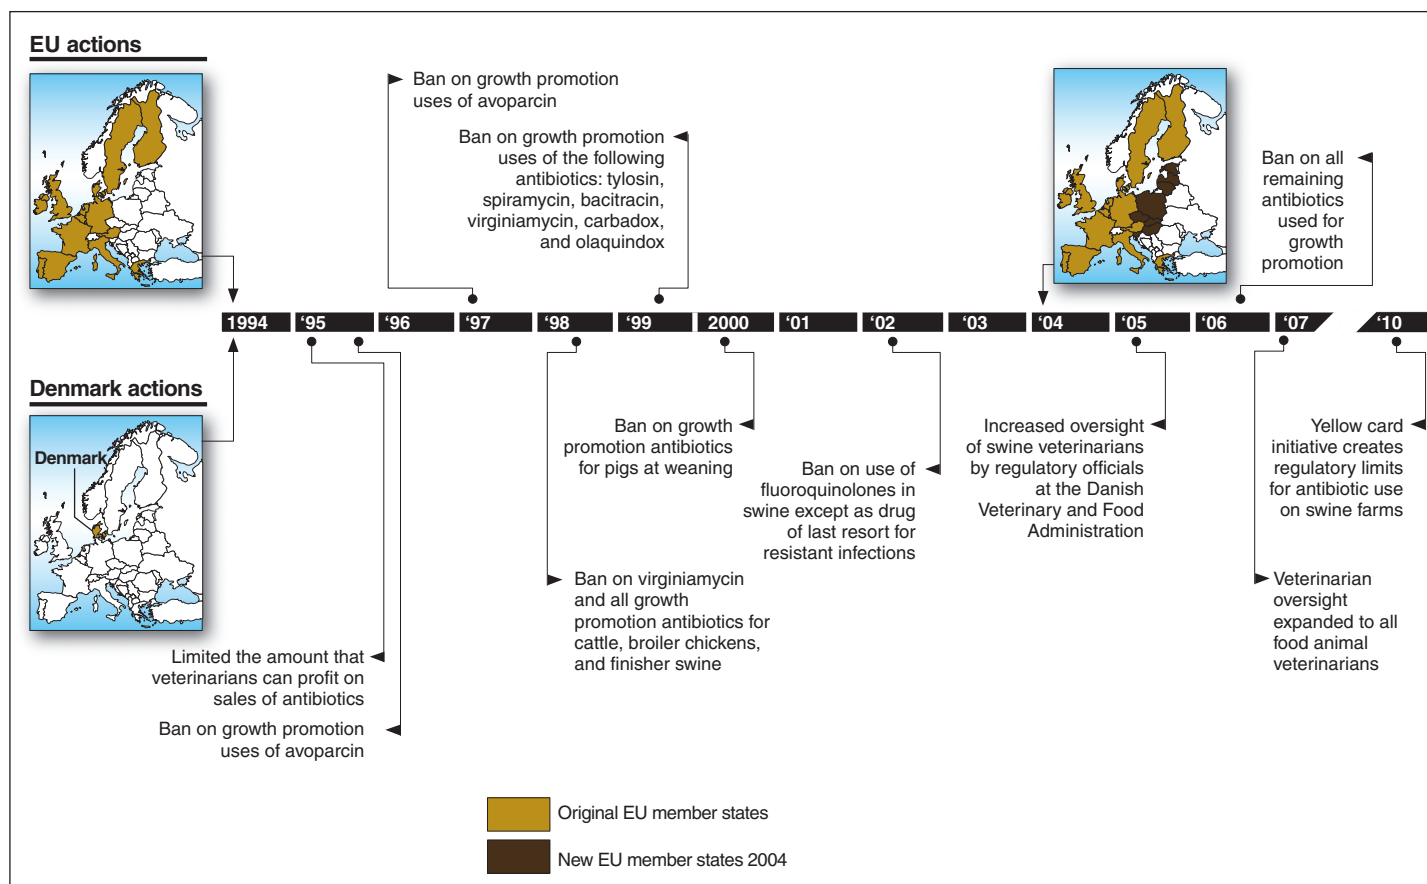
EU actions

Ban on growth promotion uses of avoparcin

Ban on growth promotion uses of the following antibiotics: tylosin, spiramycin, bacitracin, virginiamycin, carbadox, and olaquindox

Ban on all remaining antibiotics used for growth promotion

1994 '95 '96 '97 '98 '99 2000 '01 '02 '03 '04 '05 '06 '07 '10

Denmark actions

Denmark

Ban on growth promotion antibiotics for pigs at weaning

Ban on use of fluoroquinolones in swine except as drug of last resort for resistant infections

Increased oversight of swine veterinarians by regulatory officials at the Danish Veterinary and Food Administration

Yellow card initiative creates regulatory limits for antibiotic use on swine farms

Ban on virginiamycin and all growth promotion antibiotics for cattle, broiler chickens, and finisher swine

Veterinarian oversight expanded to all food animal veterinarians

Limited the amount that veterinarians can profit on sales of antibiotics

Ban on growth promotion uses of avoparcin

Original EU member states

New EU member states 2004